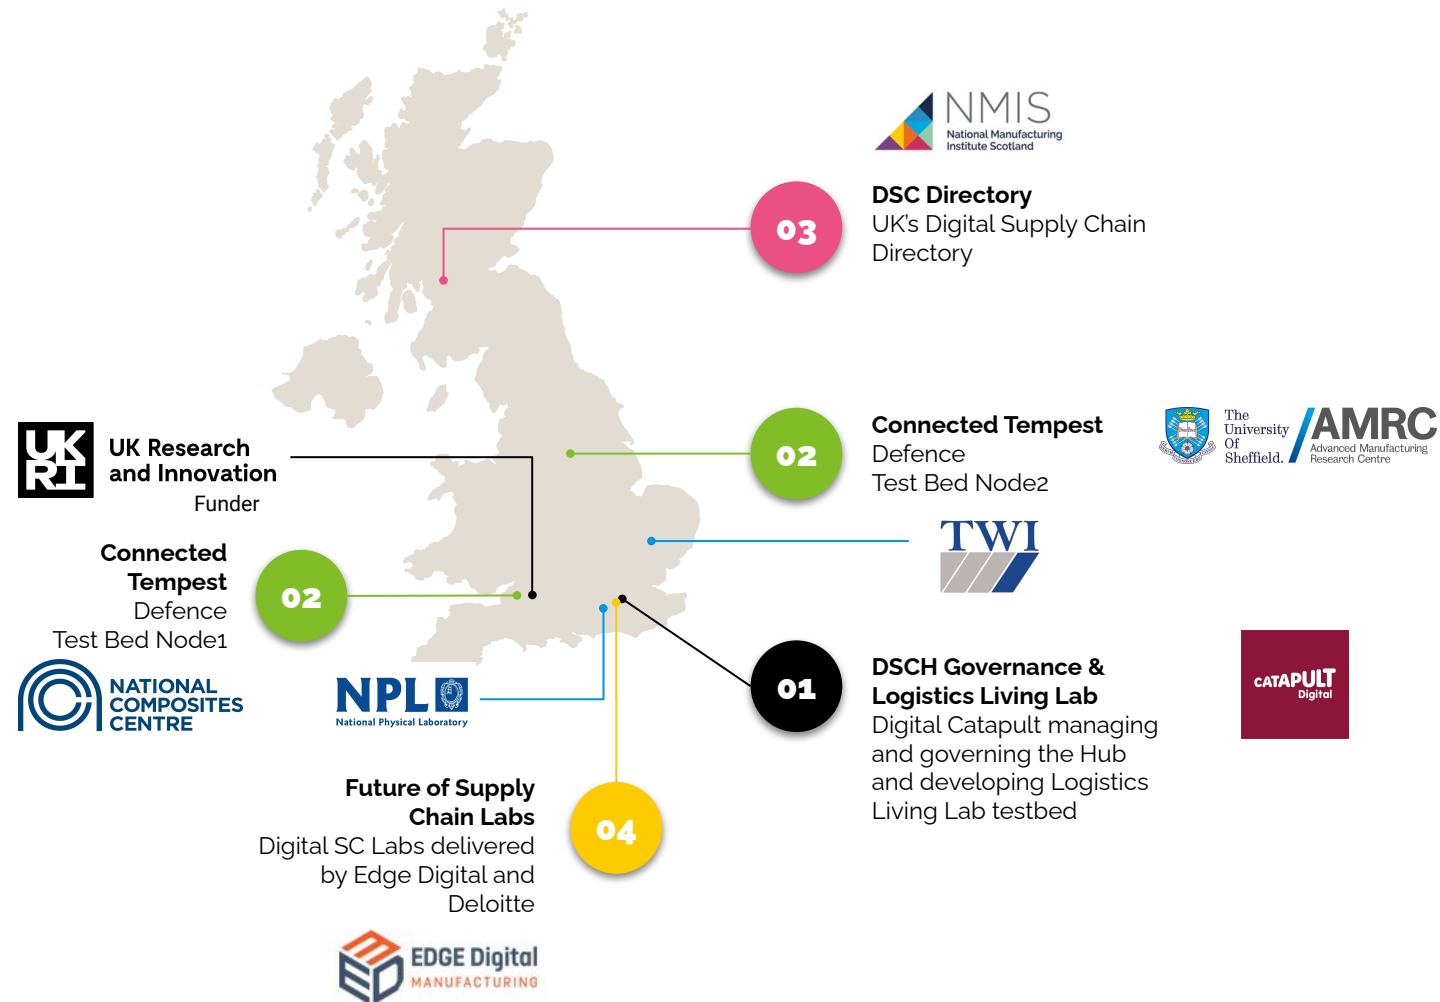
NMIS
National Manufacturing Institute Scotland

03

DSC Directory
UK's Digital Supply Chain Directory

UK RI
UK Research and Innovation
Funder

02

Connected Tempest
Defence
Test Bed Node2

The University Of Sheffield.
AMRC
Advanced Manufacturing Research Centre

TWI

Connected Tempest
Defence
Test Bed Node1

02

NATIONAL COMPOSITES CENTRE

NPL
National Physical Laboratory

01

DSCH Governance & Logistics Living Lab
Digital Catapult managing and governing the Hub and developing Logistics Living Lab testbed

CATAPULT
Digital

Future of Supply Chain Labs
Digital SC Labs delivered by Edge Digital and Deloitte

04

EDGE Digital
MANUFACTURING